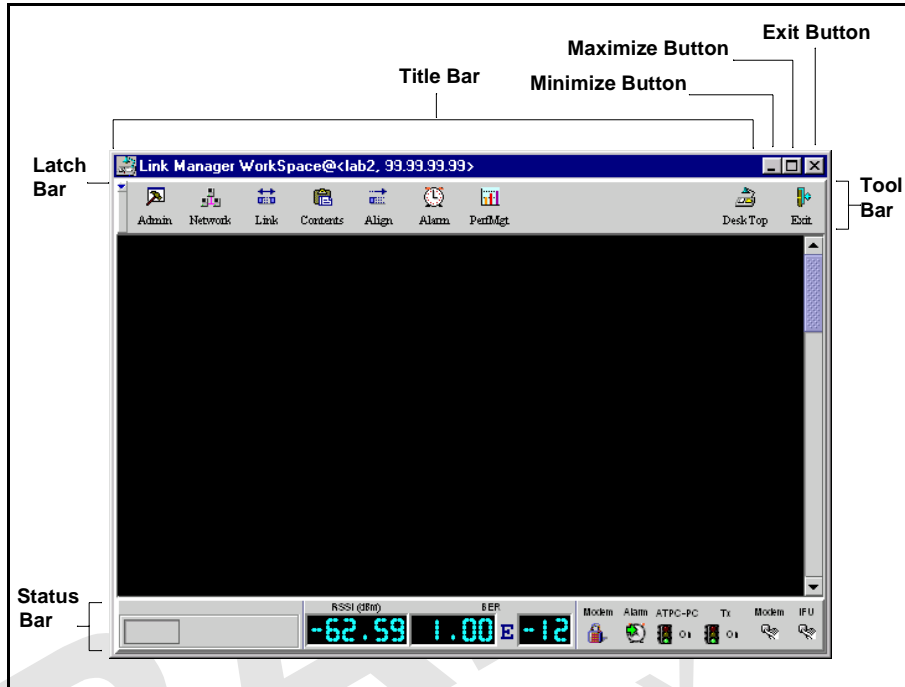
Exit Button
Maximize Button
Title Bar
Minimize Button
Latch Bar
Link Manager WorkSpace@<lab2, 99.99.99.99>
Tool Bar
Admin
Network
Link
Contents
Align
Alarm
PerfMgt
Desk Top
Exit
Status Bar
RSSI (dBm)
-62.59
BER
1.00 E -12
Modem
Alarm
ATPC-PC
On
Tx
On
Modem
IFU